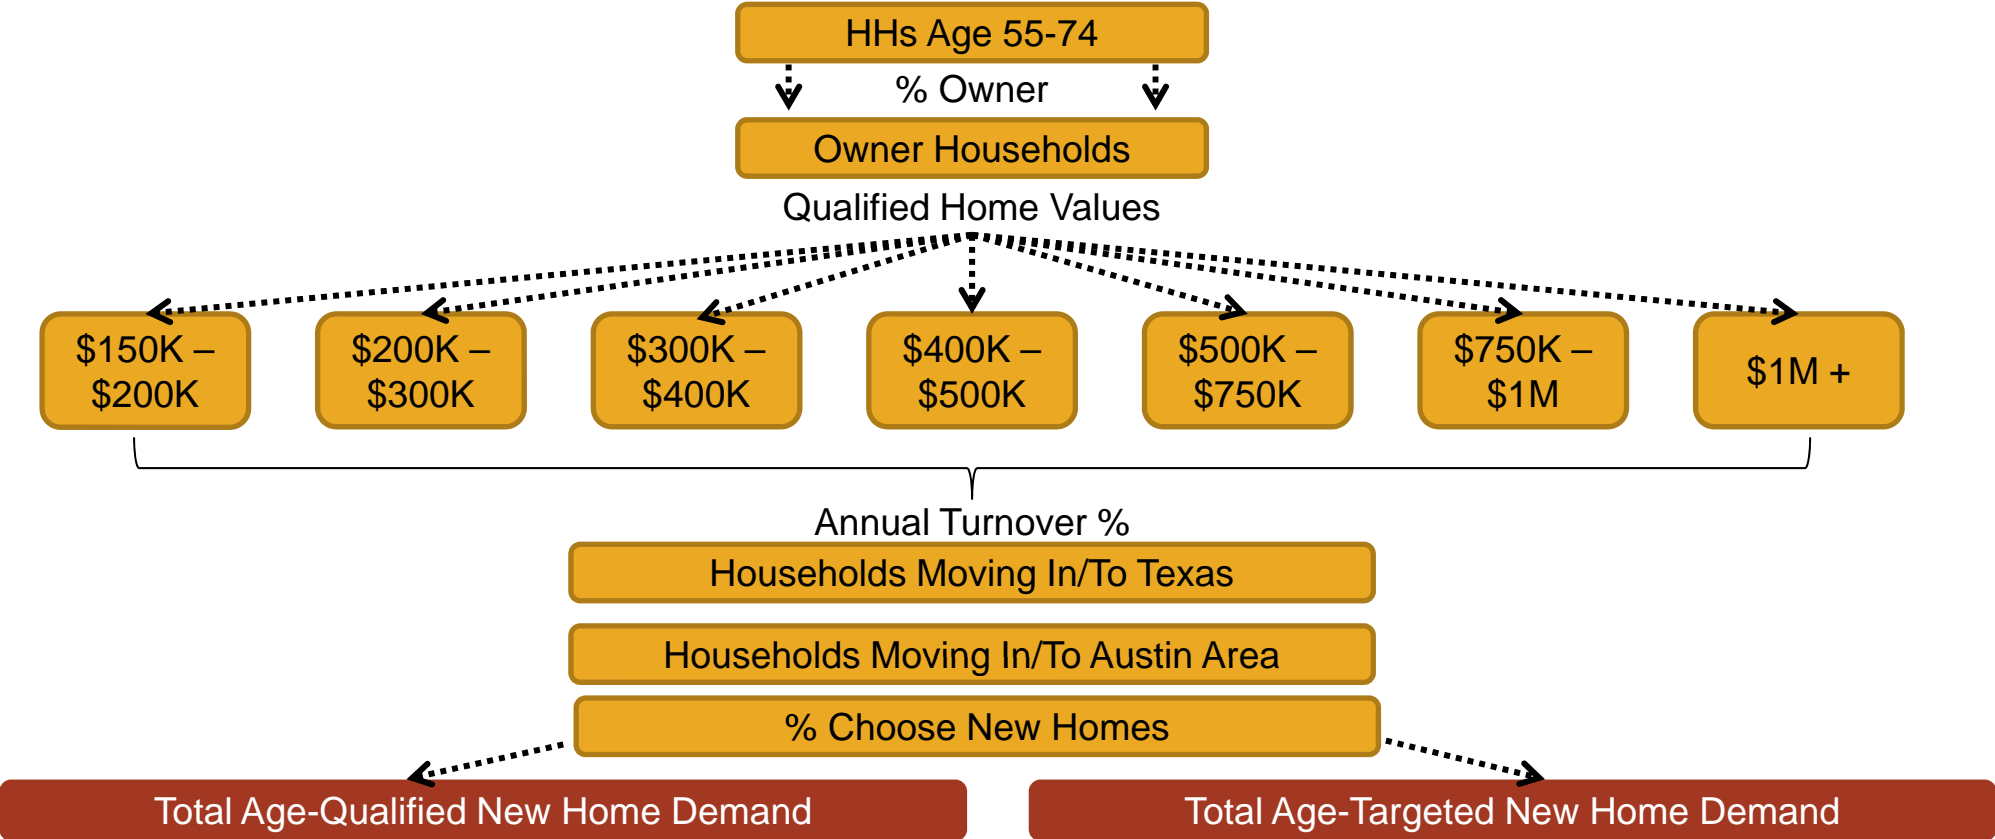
HHs Age 55-74

% Owner

Owner Households

Qualified Home Values

$150K – $200K

$200K – $300K

$300K – $400K

$400K – $500K

$500K – $750K

$750K – $1M

$1M +

Annual Turnover %

Households Moving In/To Texas

Households Moving In/To Austin Area

% Choose New Homes

Total Age-Qualified New Home Demand

Total Age-Targeted New Home Demand